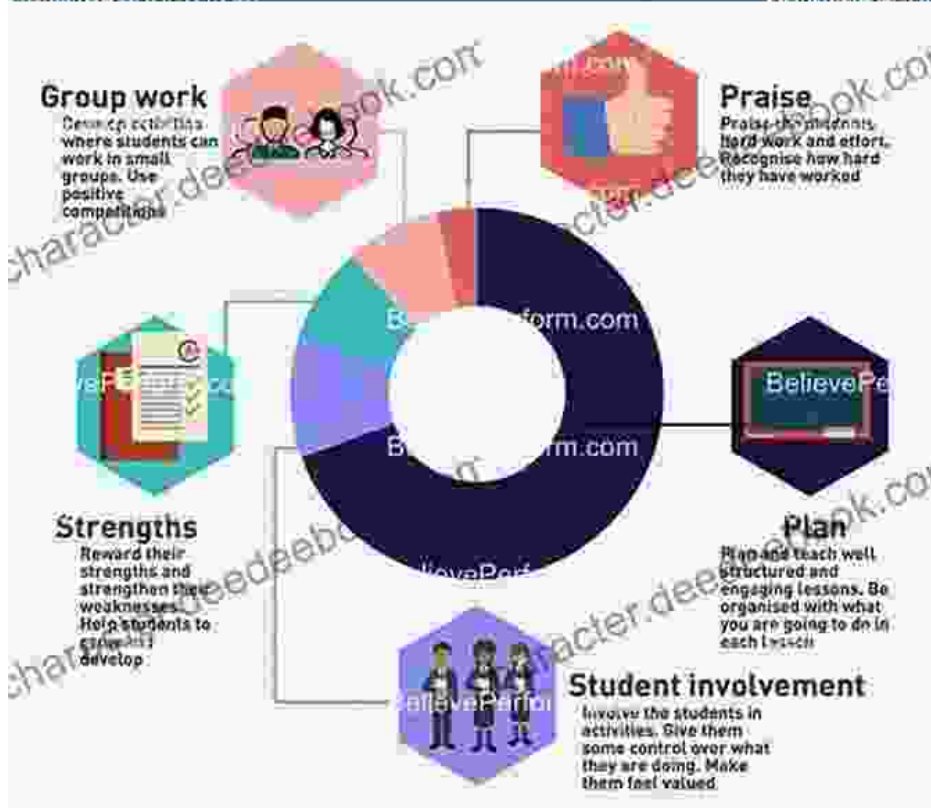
Group work
Develop activities where students can work in small groups. Use positive competitions

Praise
Praise the students hard work and effort. Recognise how hard they have worked

BelievePerform.com

BelievePerform.com

Strengths
Reward their strengths and strengthen their weaknesses. Help students to grow and develop

Plan
Plan and teach well structured and engaging lessons. Be organised with what you are going to do in each lesson

Student involvement
Involve the students in activities. Give them some control over what they are doing. Make them feel valued

character.deedeebook.com